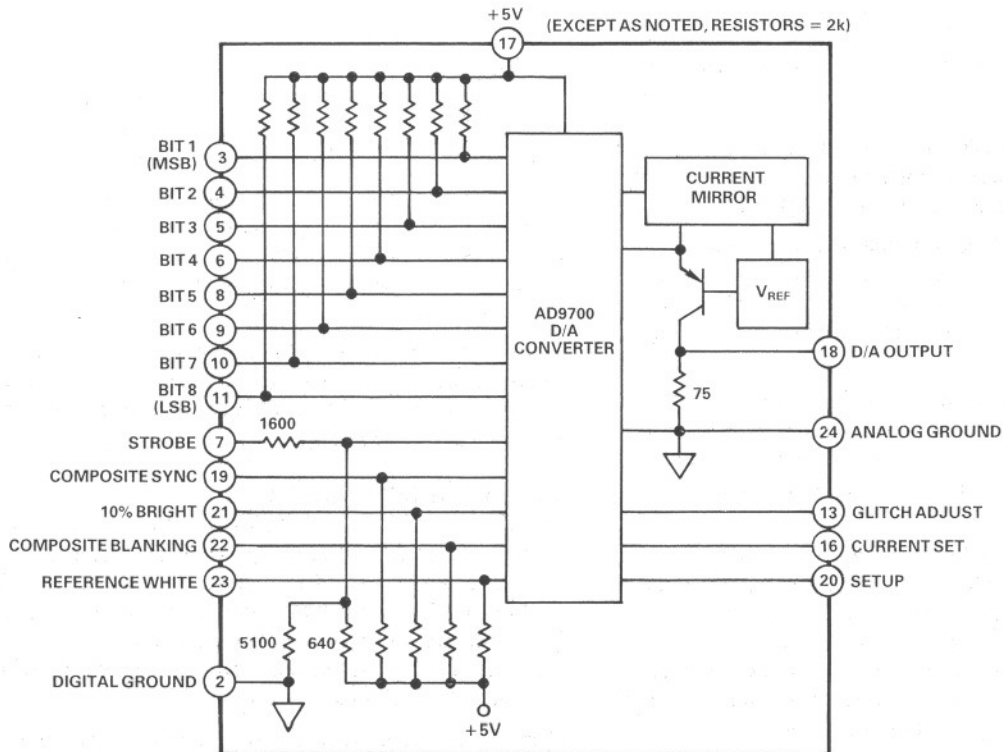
+5V
17
(EXCEPT AS NOTED, RESISTORS = 2k)

BIT 1 (MSB) 3
BIT 2 4
BIT 3 5
BIT 4 6
BIT 5 8
BIT 6 9
BIT 7 10
BIT 8 (LSB) 11
STROBE 7
1600
COMPOSITE SYNC 19
10% BRIGHT 21
COMPOSITE BLANKING 22
REFERENCE WHITE 23
5100
640
DIGITAL GROUND 2
+5V

AD9700 D/A CONVERTER

CURRENT MIRROR
$V_{REF}$
75

18 D/A OUTPUT
24 ANALOG GROUND
13 GLITCH ADJUST
16 CURRENT SET
20 SETUP